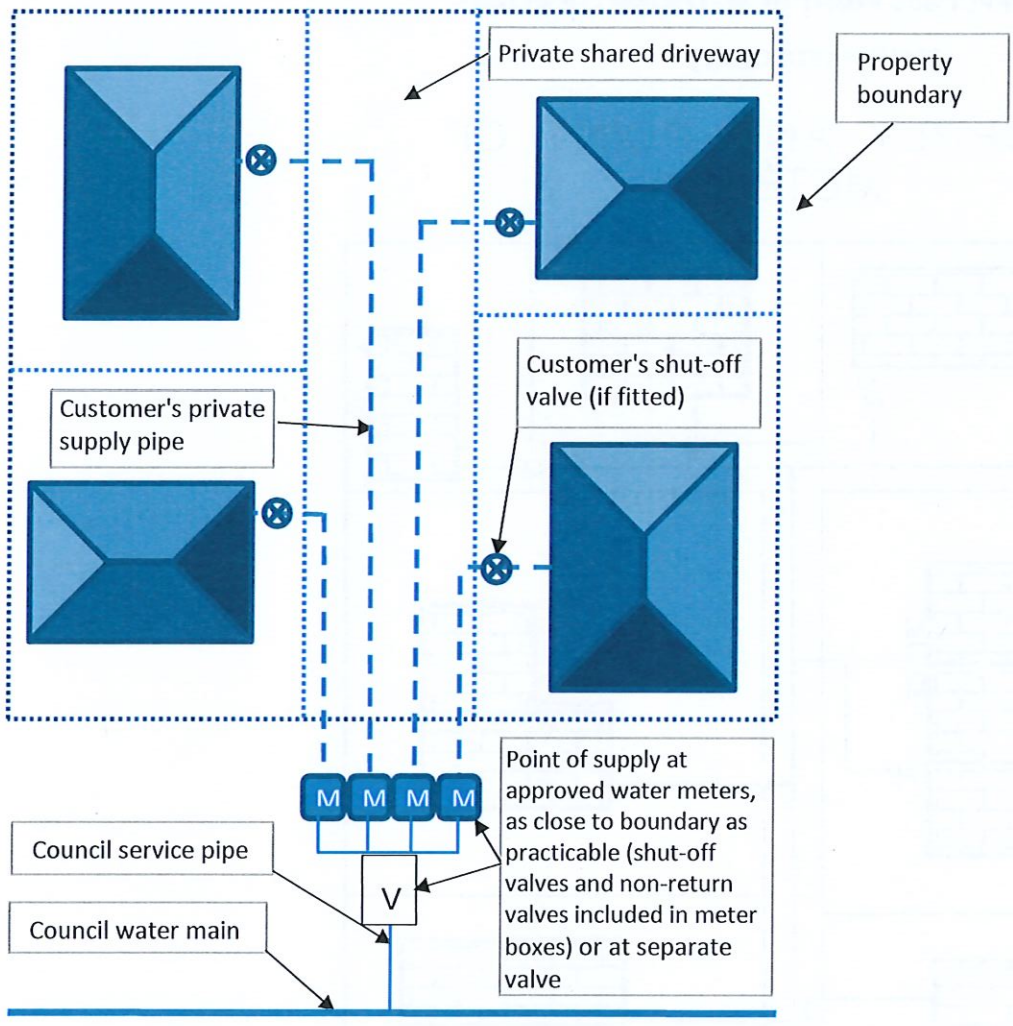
Private shared driveway

Property boundary

Customer's shut-off valve (if fitted)

Customer's private supply pipe

M M M M

Point of supply at approved water meters, as close to boundary as practicable (shut-off valves and non-return valves included in meter boxes) or at separate valve

Council service pipe

V

Council water main